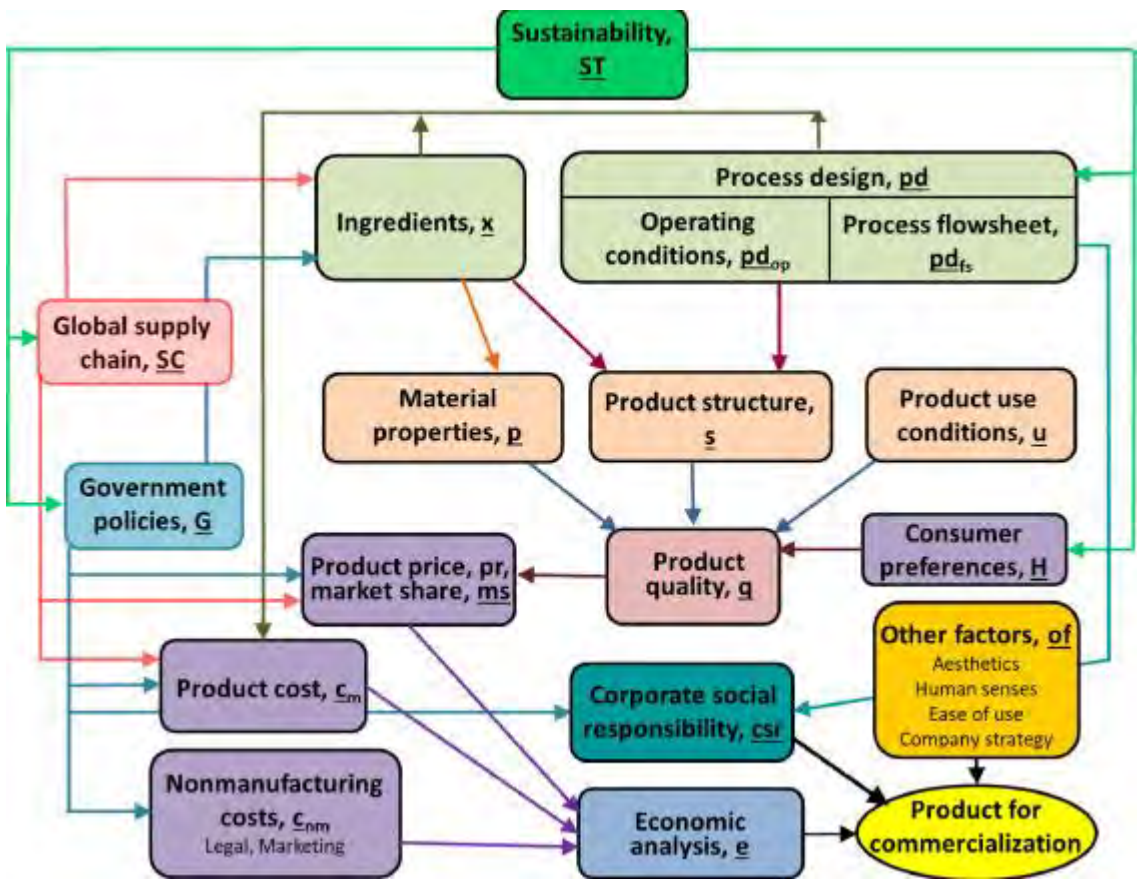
Sustainability, ST

Ingredients, x

Process design, pd

Operating conditions, $pd_{op}$

Process flowsheet, $pd_{fs}$

Global supply chain, SC

Material properties, p

Product structure, s

Product use conditions, u

Government policies, G

Product quality, q

Consumer preferences, H

Product price, pr, market share, ms

Other factors, of
Aesthetics
Human senses
Ease of use
Company strategy

Product cost, $c_m$

Corporate social responsibility, csr

Nonmanufacturing costs, $c_{nm}$
Legal, Marketing

Economic analysis, e

Product for commercialization